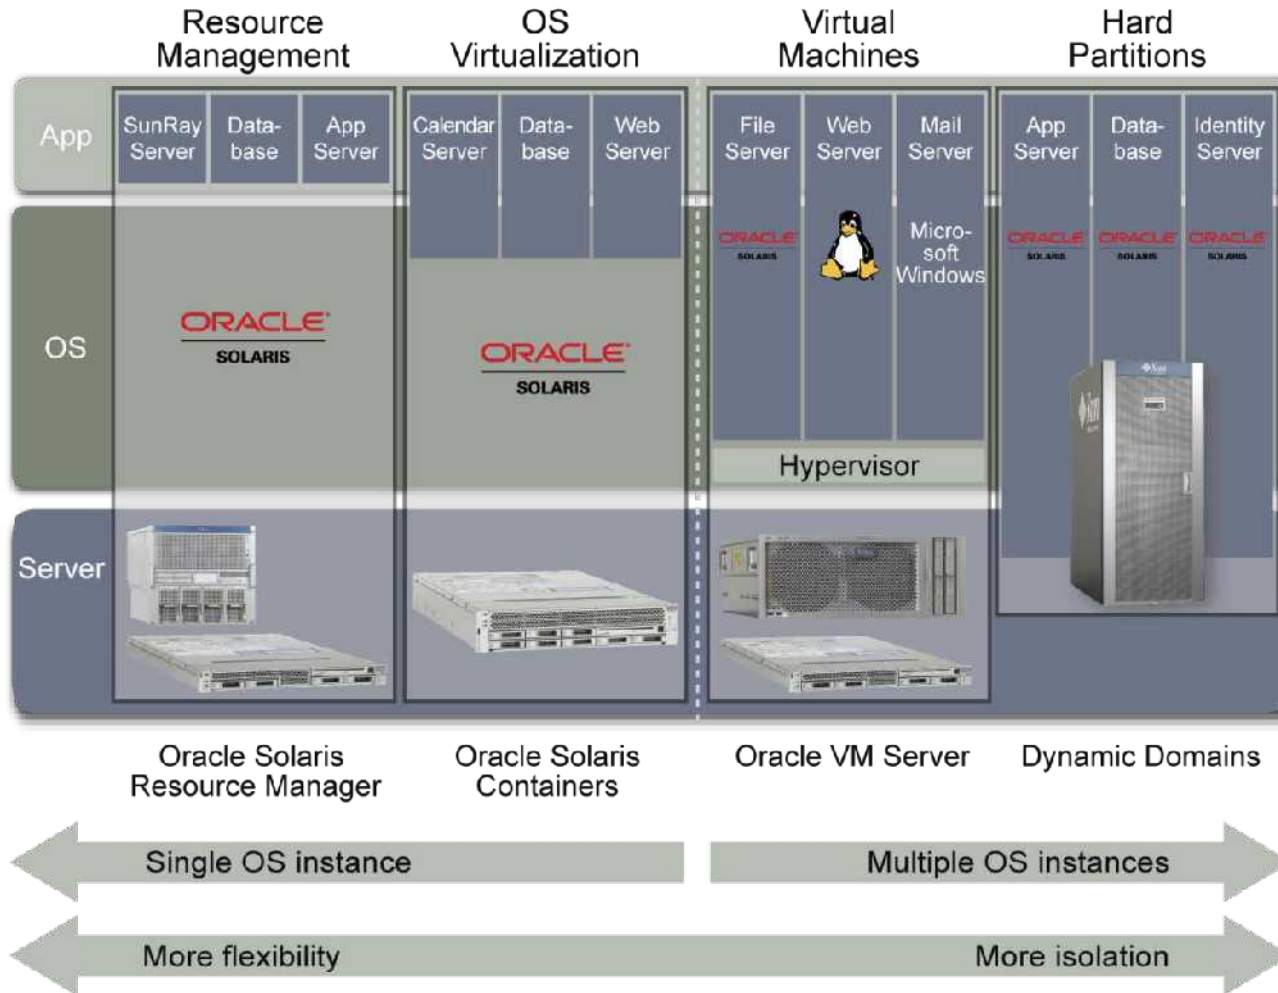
Resource Management

OS Virtualization

Virtual Machines

Hard Partitions

App

OS

Server

SunRay Server

Database

App Server

ORACLE SOLARIS

Calendar Server

Database

Web Server

ORACLE SOLARIS

File Server

ORACLE SOLARIS

Web Server

Mail Server

Microsoft Windows

Hypervisor

App Server

ORACLE SOLARIS

Database

ORACLE SOLARIS

Identity Server

ORACLE SOLARIS

Sun

Oracle Solaris Resource Manager

Oracle Solaris Containers

Oracle VM Server

Dynamic Domains

Single OS instance

Multiple OS instances

More flexibility

More isolation